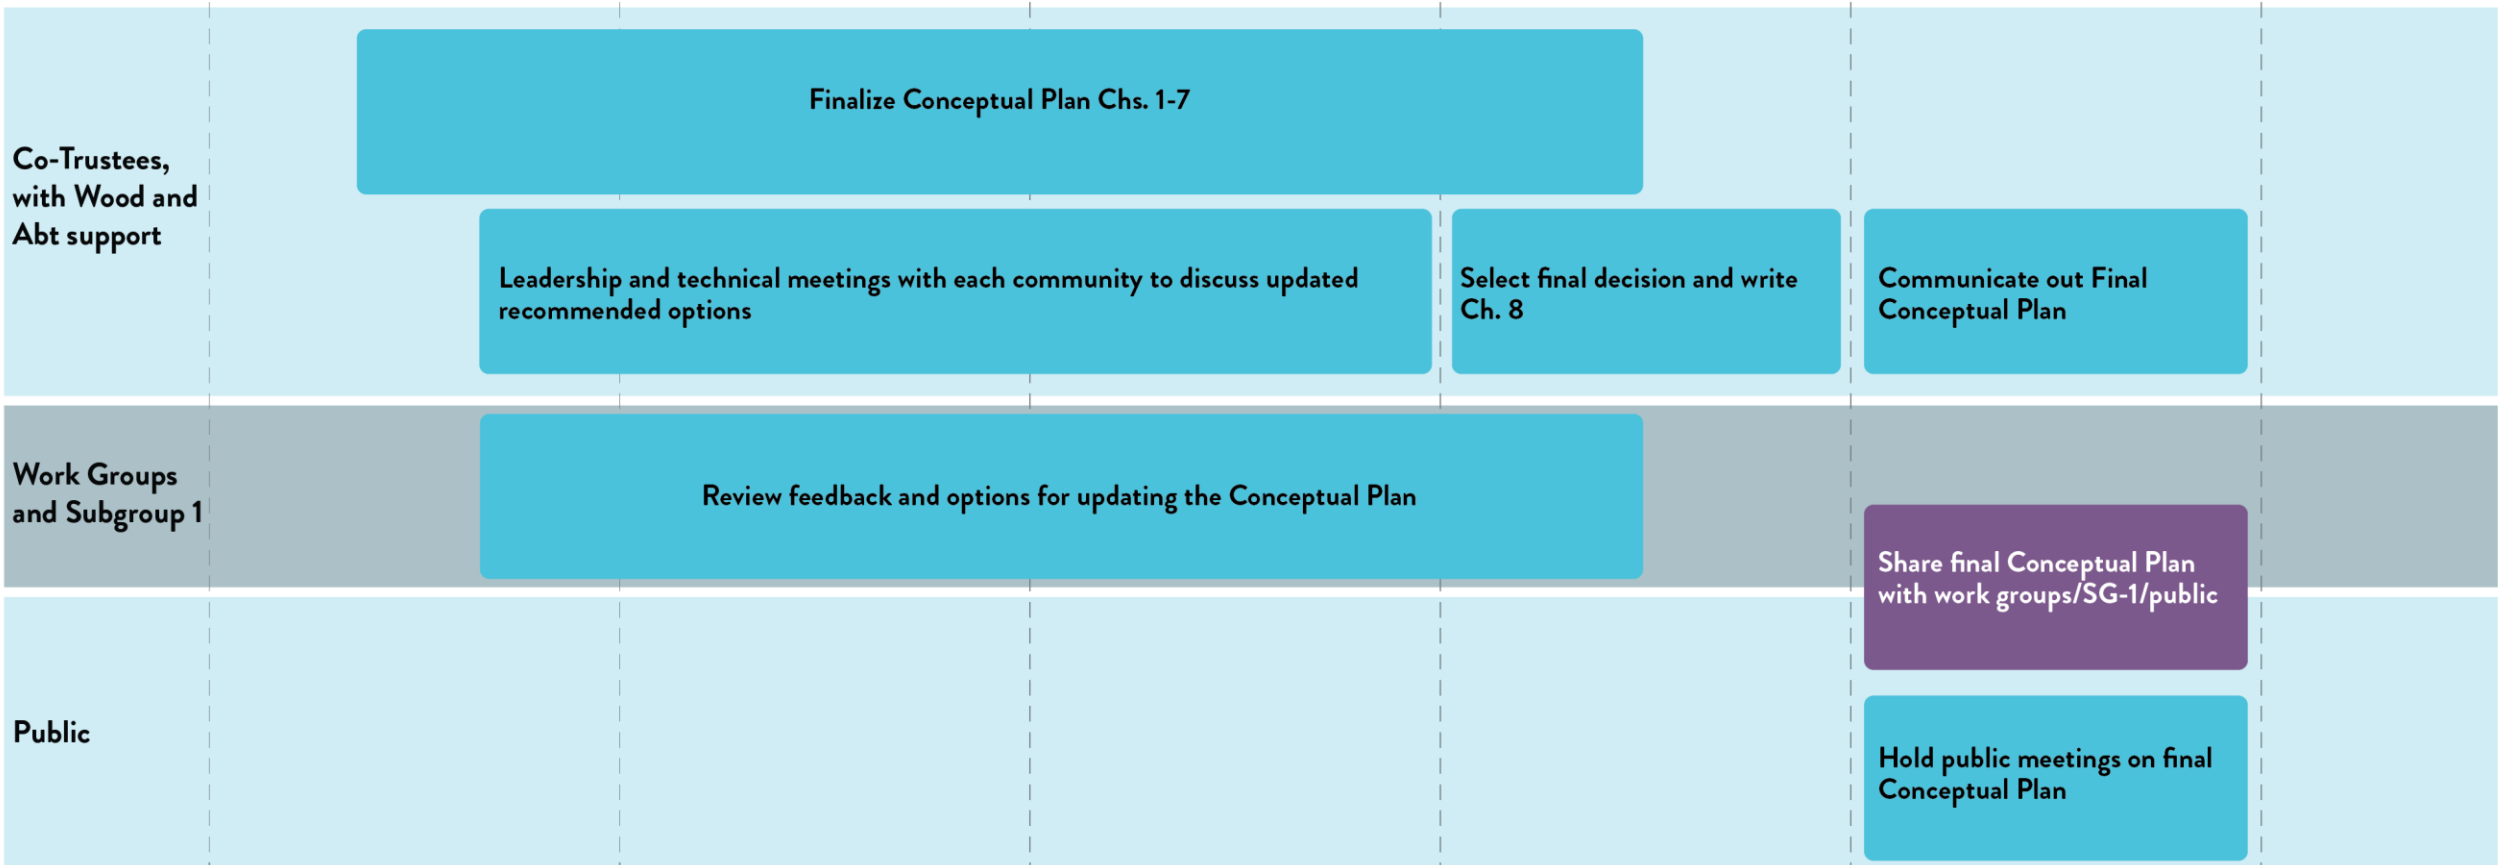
Co-Trustees, with Wood and Abt support

Finalize Conceptual Plan Chs. 1-7

Leadership and technical meetings with each community to discuss updated recommended options

Select final decision and write Ch. 8

Communicate out Final Conceptual Plan

Work Groups and Subgroup 1

Review feedback and options for updating the Conceptual Plan

Share final Conceptual Plan with work groups/SG-1/public

Public

Hold public meetings on final Conceptual Plan